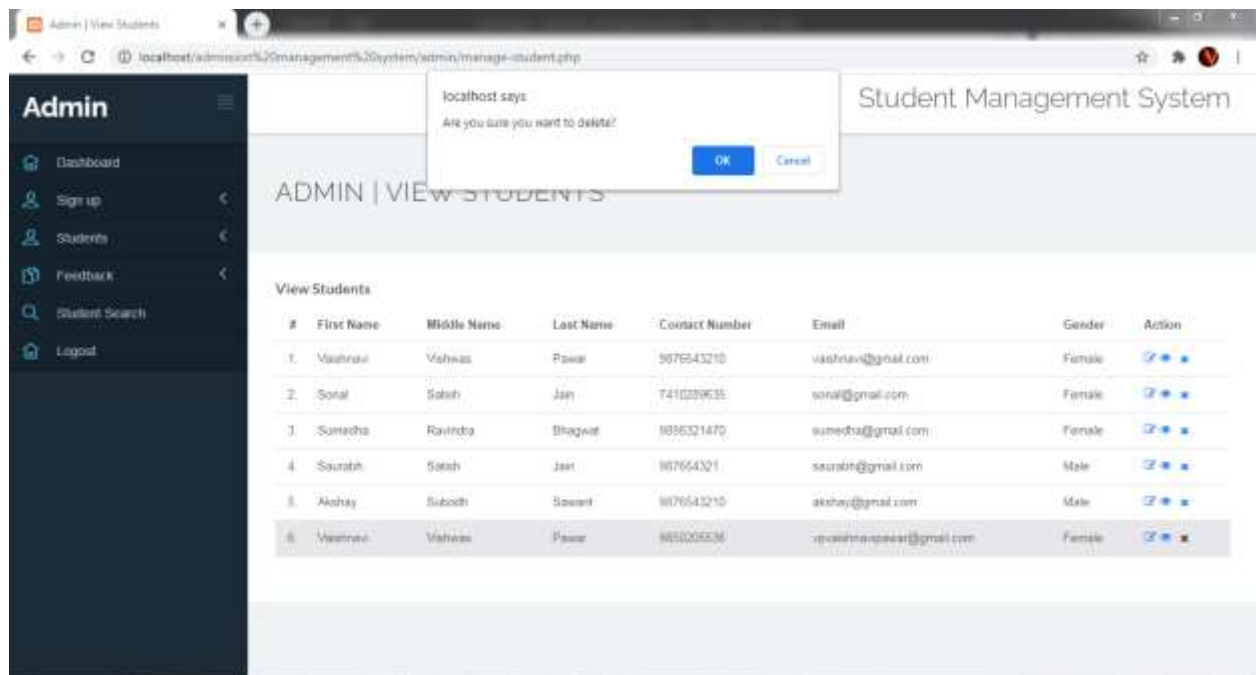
Admin | View Students

localhost/admission%20management%20system/admin/manage-student.php

Admin

Dashboard
Sign up
Students
Feedback
Student Search
Logout

localhost says
Are you sure you want to delete?
OK
Cancel

Student Management System

ADMIN | VIEW STUDENTS

View Students

| # | First Name | Middle Name | Last Name | Contact Number | Email | Gender | Action |
|---|---|---|---|---|---|---|---|
| 1. | Vaishnavi | Vishwas | Pawar | 9876543210 | vaishnavi@gmail.com | Female | |
| 2. | Sonal | Satish | Jain | 7410289635 | sonal@gmail.com | Female | |
| 3. | Sumedha | Ravindra | Bhagwat | 9856321470 | sumedha@gmail.com | Female | |
| 4. | Saurabh | Satish | Jain | 987654321 | saurabh@gmail.com | Male | |
| 5. | Akshay | Subodh | Sawant | 9876543210 | akshay@gmail.com | Male | |
| 6. | Vaishnavi | Vishwas | Pawar | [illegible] | vpvaishnavipawar@gmail.com | Female | |